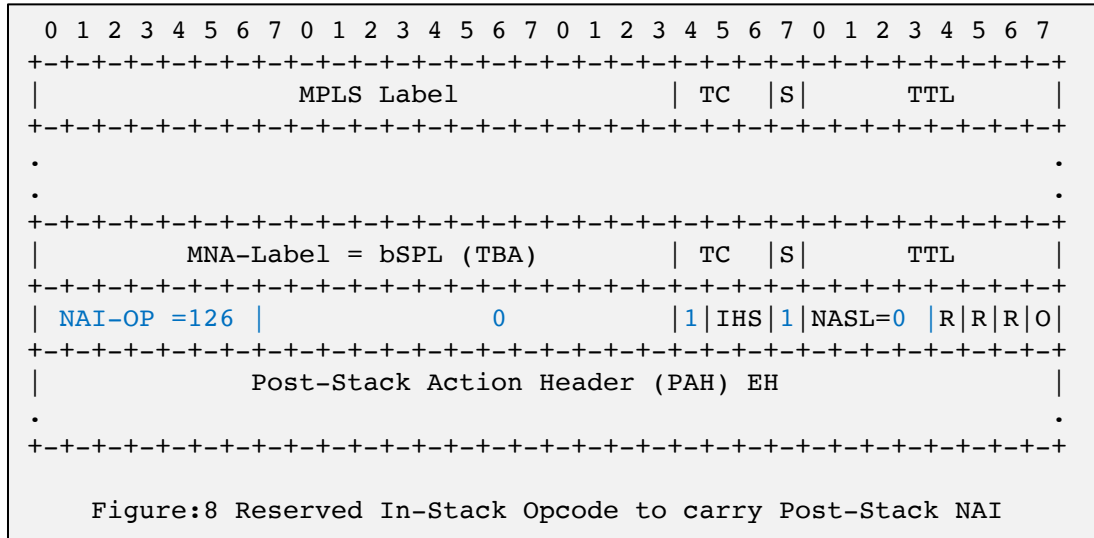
```
 0 1 2 3 4 5 6 7 0 1 2 3 4 5 6 7 0 1 2 3 4 5 6 7 0 1 2 3 4 5 6 7
+-+-+-+-+-+-+-+-+-+-+-+-+-+-+-+-+-+-+-+-+-+-+-+-+-+-+-+-+-+-+-+-+
|                MPLS Label                 | TC  |S|     TTL     |
+-+-+-+-+-+-+-+-+-+-+-+-+-+-+-+-+-+-+-+-+-+-+-+-+-+-+-+-+-+-+-+-+
.                                                                 .
.                                                                 .
+-+-+-+-+-+-+-+-+-+-+-+-+-+-+-+-+-+-+-+-+-+-+-+-+-+-+-+-+-+-+-+-+
|        MNA-Label = bSPL (TBA)             | TC  |S|     TTL     |
+-+-+-+-+-+-+-+-+-+-+-+-+-+-+-+-+-+-+-+-+-+-+-+-+-+-+-+-+-+-+-+-+
| NAI-OP =126 |             0               |1|IHS|1|NASL=0 |R|R|R|O|
+-+-+-+-+-+-+-+-+-+-+-+-+-+-+-+-+-+-+-+-+-+-+-+-+-+-+-+-+-+-+-+-+
|          Post-Stack Action Header (PAH) EH                      |
.                                                                 .
+-+-+-+-+-+-+-+-+-+-+-+-+-+-+-+-+-+-+-+-+-+-+-+-+-+-+-+-+-+-+-+-+

   Figure:8 Reserved In-Stack Opcode to carry Post-Stack NAI
```